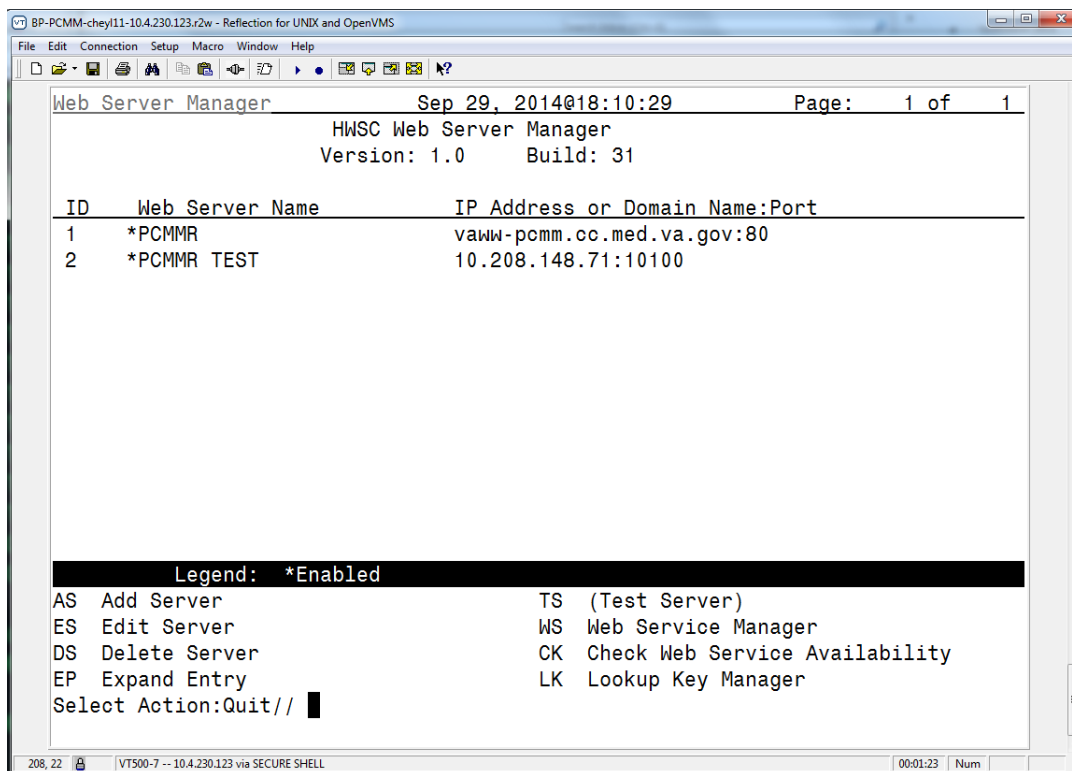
BP-PCMM-cheyl11-10.4.230.123.r2w - Reflection for UNIX and OpenVMS

File Edit Connection Setup Macro Window Help

Web Server Manager Sep 29, 2014@18:10:29 Page: 1 of 1
HWSC Web Server Manager
Version: 1.0 Build: 31

| ID | Web Server Name | IP Address or Domain Name:Port |
|---|---|---|
| 1 | *PCMMR | vaww-pcmm.cc.med.va.gov:80 |
| 2 | *PCMMR TEST | 10.208.148.71:10100 |

Legend: *Enabled

AS Add Server
ES Edit Server
DS Delete Server
EP Expand Entry

TS (Test Server)
WS Web Service Manager
CK Check Web Service Availability
LK Lookup Key Manager

Select Action:Quit//

208, 22 VT500-7 -- 10.4.230.123 via SECURE SHELL 00:01:23 Num